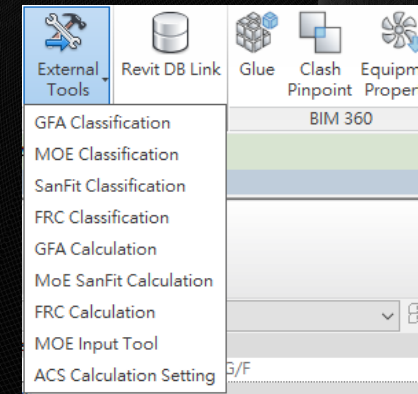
External Tools

Revit DB Link

Glue

Clash Pinpoint

Equipm Proper

BIM 360

GFA Classification
MOE Classification
SanFit Classification
FRC Classification
GFA Calculation
MoE SanFit Calculation
FRC Calculation
MOE Input Tool
ACS Calculation Setting

G/F